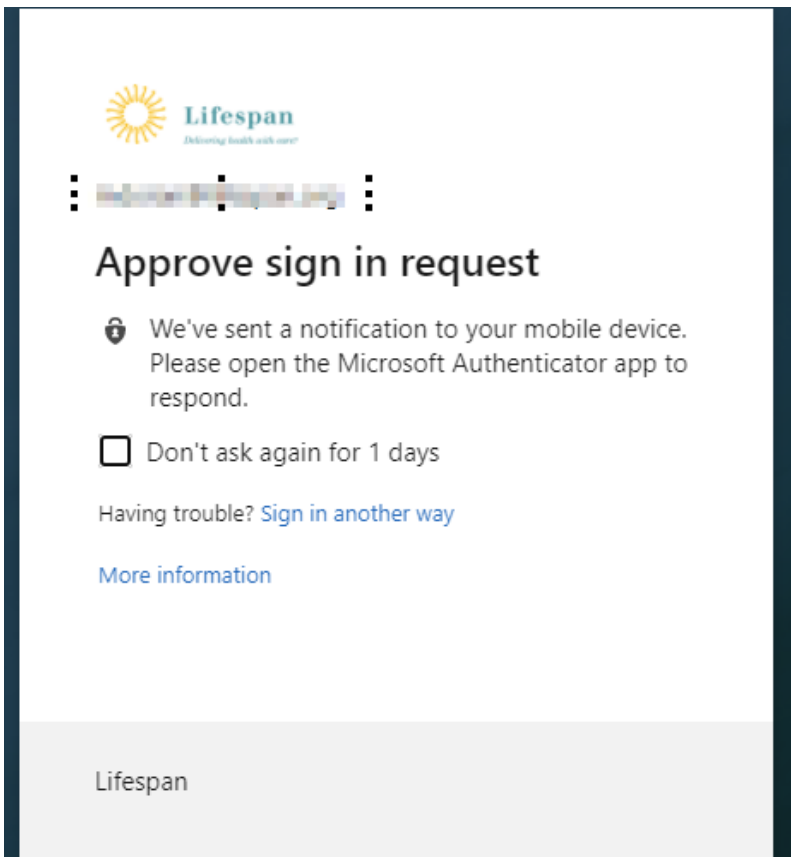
Lifespan
Delivering health with care

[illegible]

Approve sign in request

We've sent a notification to your mobile device. Please open the Microsoft Authenticator app to respond.

Don't ask again for 1 days

Having trouble? Sign in another way

More information

Lifespan